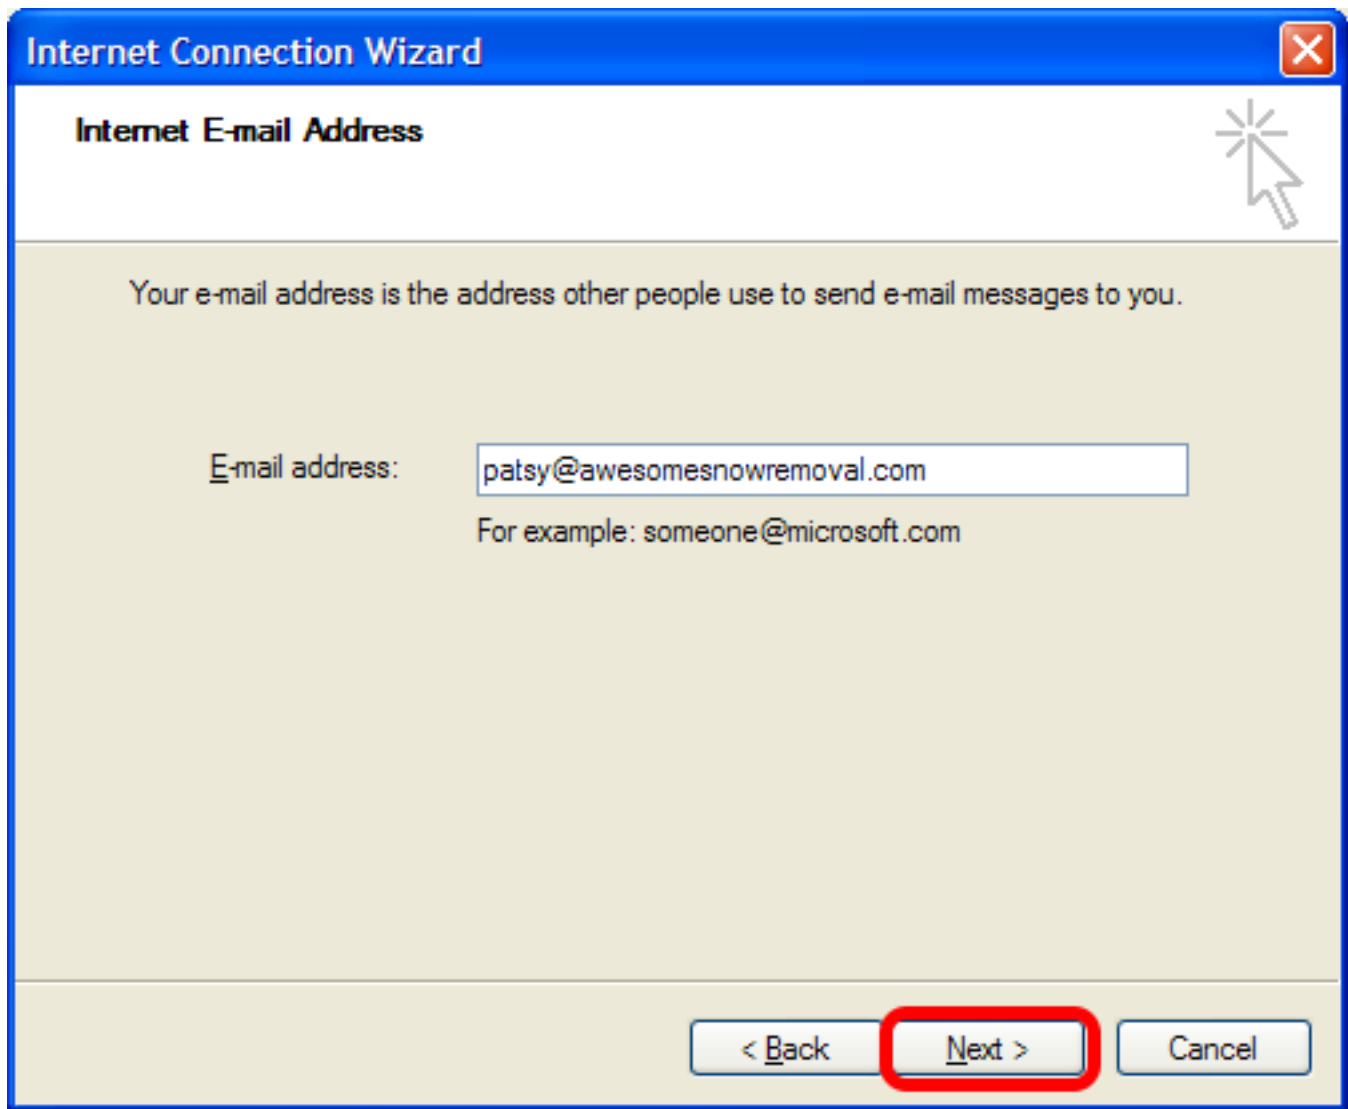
Internet Connection Wizard

Internet E-mail Address

Your e-mail address is the address other people use to send e-mail messages to you.

E-mail address: patsy@awesomesnowremoval.com

For example: someone@microsoft.com

< Back
Next >
Cancel